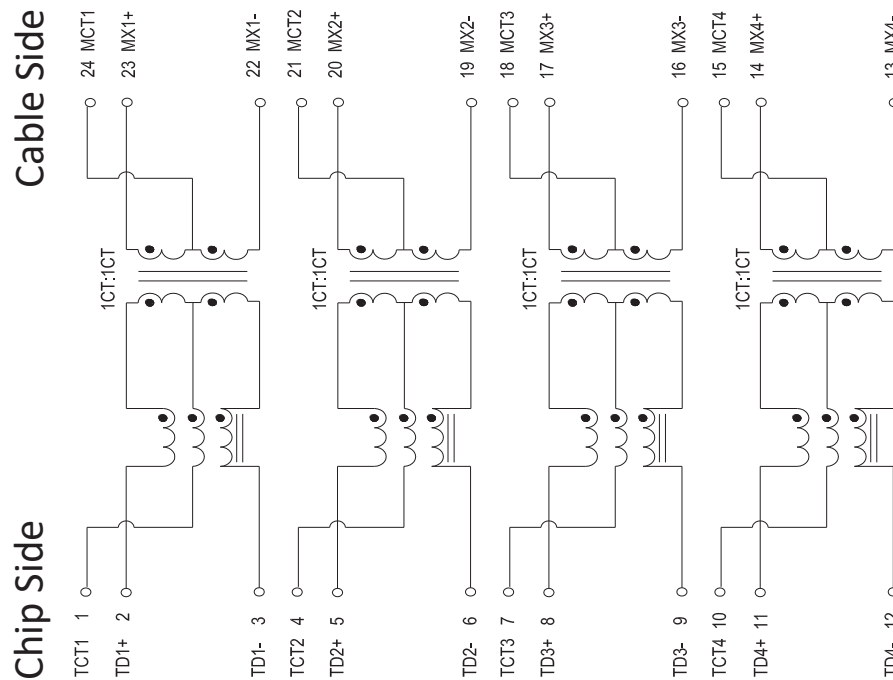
Chip Side

TCT1 1
TD1+ 2
TD1- 3
TCT2 4
TD2+ 5
TD2- 6
TCT3 7
TD3+ 8
TD3- 9
TCT4 10
TD4+ 11
TD4- 12

1CT:1CT
1CT:1CT
1CT:1CT
1CT:1CT

Cable Side

24 MCT1
23 MX1+
22 MX1-
21 MCT2
20 MX2+
19 MX2-
18 MCT3
17 MX3+
16 MX3-
15 MCT4
14 MX4+
13 MX4-